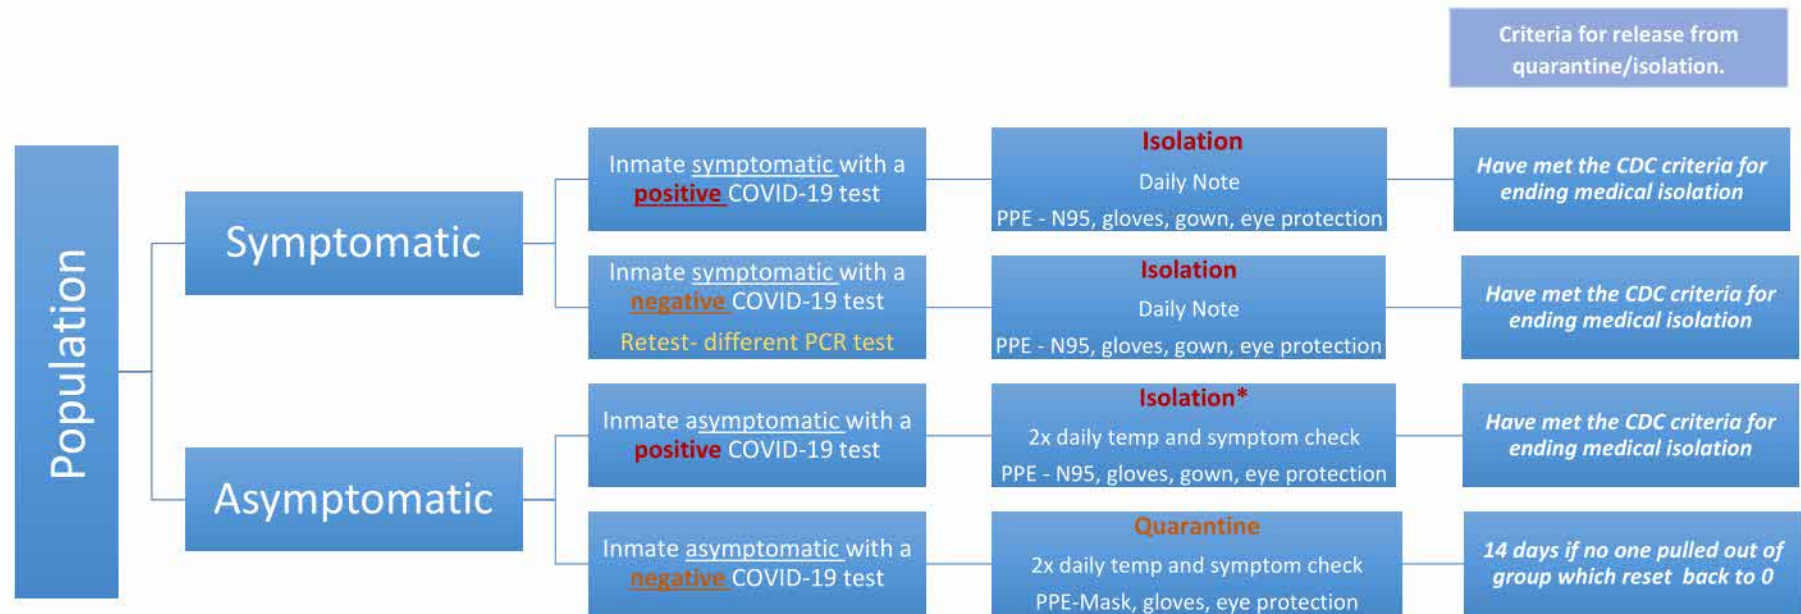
Criteria for release from quarantine/isolation.

Population

Symptomatic

Asymptomatic

Inmate symptomatic with a positive COVID-19 test

Isolation
Daily Note
PPE - N95, gloves, gown, eye protection

Have met the CDC criteria for ending medical isolation

Inmate symptomatic with a negative COVID-19 test
Retest- different PCR test

Isolation
Daily Note
PPE - N95, gloves, gown, eye protection

Have met the CDC criteria for ending medical isolation

Inmate asymptomatic with a positive COVID-19 test

Isolation*
2x daily temp and symptom check
PPE - N95, gloves, gown, eye protection

Have met the CDC criteria for ending medical isolation

Inmate asymptomatic with a negative COVID-19 test

Quarantine
2x daily temp and symptom check
PPE-Mask, gloves, eye protection

14 days if no one pulled out of group which reset back to 0